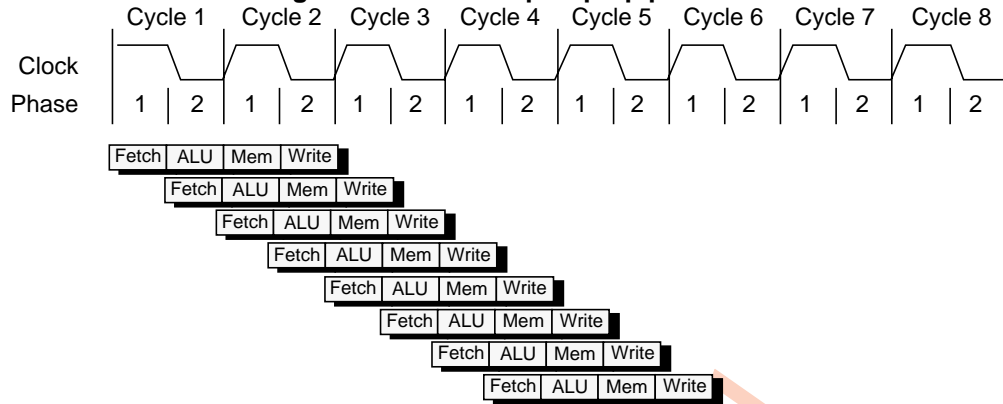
Cycle 1 Cycle 2 Cycle 3 Cycle 4 Cycle 5 Cycle 6 Cycle 7 Cycle 8

Clock

Phase

| 1 | 2 | 1 | 2 | 1 | 2 | 1 | 2 | 1 | 2 | 1 | 2 | 1 | 2 | 1 | 2 |
|---|---|---|---|---|---|---|---|---|---|---|---|---|---|---|---|

Fetch ALU Mem Write
Fetch ALU Mem Write
Fetch ALU Mem Write
Fetch ALU Mem Write
Fetch ALU Mem Write
Fetch ALU Mem Write
Fetch ALU Mem Write
Fetch ALU Mem Write